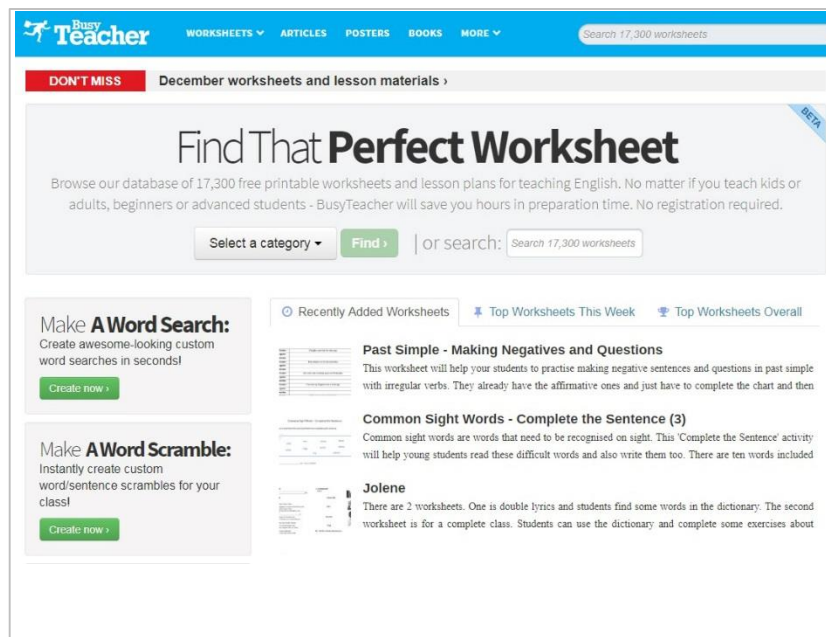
Busy Teacher WORKSHEETS ARTICLES POSTERS BOOKS MORE Search 17,300 worksheets

DON'T MISS December worksheets and lesson materials ›

BETA

Find That Perfect Worksheet

Browse our database of 17,300 free printable worksheets and lesson plans for teaching English. No matter if you teach kids or adults, beginners or advanced students - BusyTeacher will save you hours in preparation time. No registration required.

Select a category Find › | or search: Search 17,300 worksheets

Make A Word Search:
Create awesome-looking custom word searches in seconds!
Create now ›

Make A Word Scramble:
Instantly create custom word/sentence scrambles for your class!
Create now ›

Recently Added Worksheets Top Worksheets This Week Top Worksheets Overall

Past Simple - Making Negatives and Questions
This worksheet will help your students to practise making negative sentences and questions in past simple with irregular verbs. They already have the affirmative ones and just have to complete the chart and then

Common Sight Words - Complete the Sentence (3)
Common sight words are words that need to be recognised on sight. This 'Complete the Sentence' activity will help young students read these difficult words and also write them too. There are ten words included

Jolene
There are 2 worksheets. One is double lyrics and students find some words in the dictionary. The second worksheet is for a complete class. Students can use the dictionary and complete some exercises about